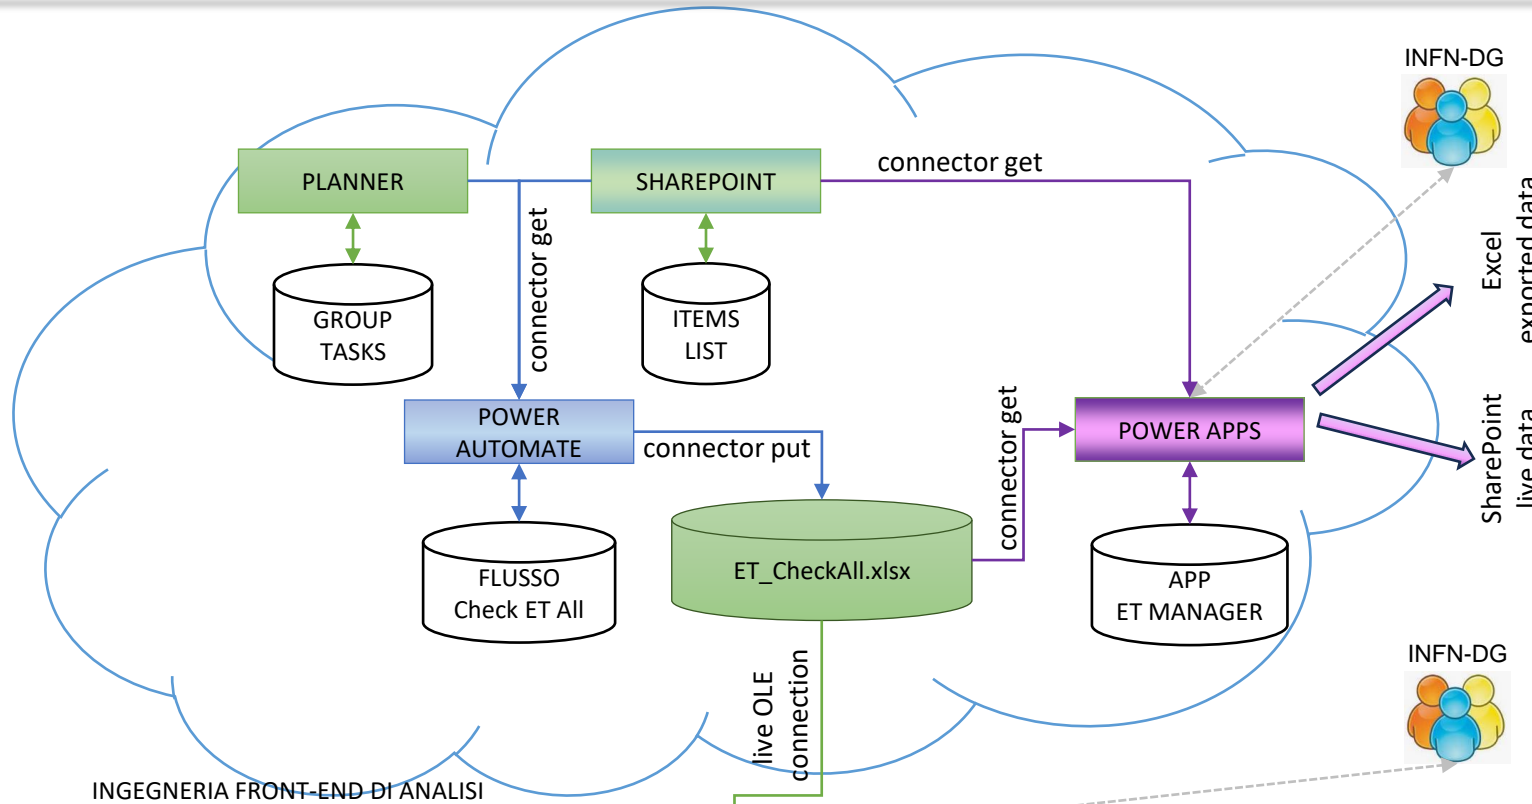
INFN-DG

PLANNER

SHAREPOINT

connector get

connector get

GROUP TASKS

ITEMS LIST

Excel exported data

POWER AUTOMATE

connector put

connector get

POWER APPS

SharePoint live data

FLUSSO Check ET All

ET_CheckAll.xlsx

APP ET MANAGER

live OLE connection

INFN-DG

INGEGNERIA FRONT-END DI ANALISI